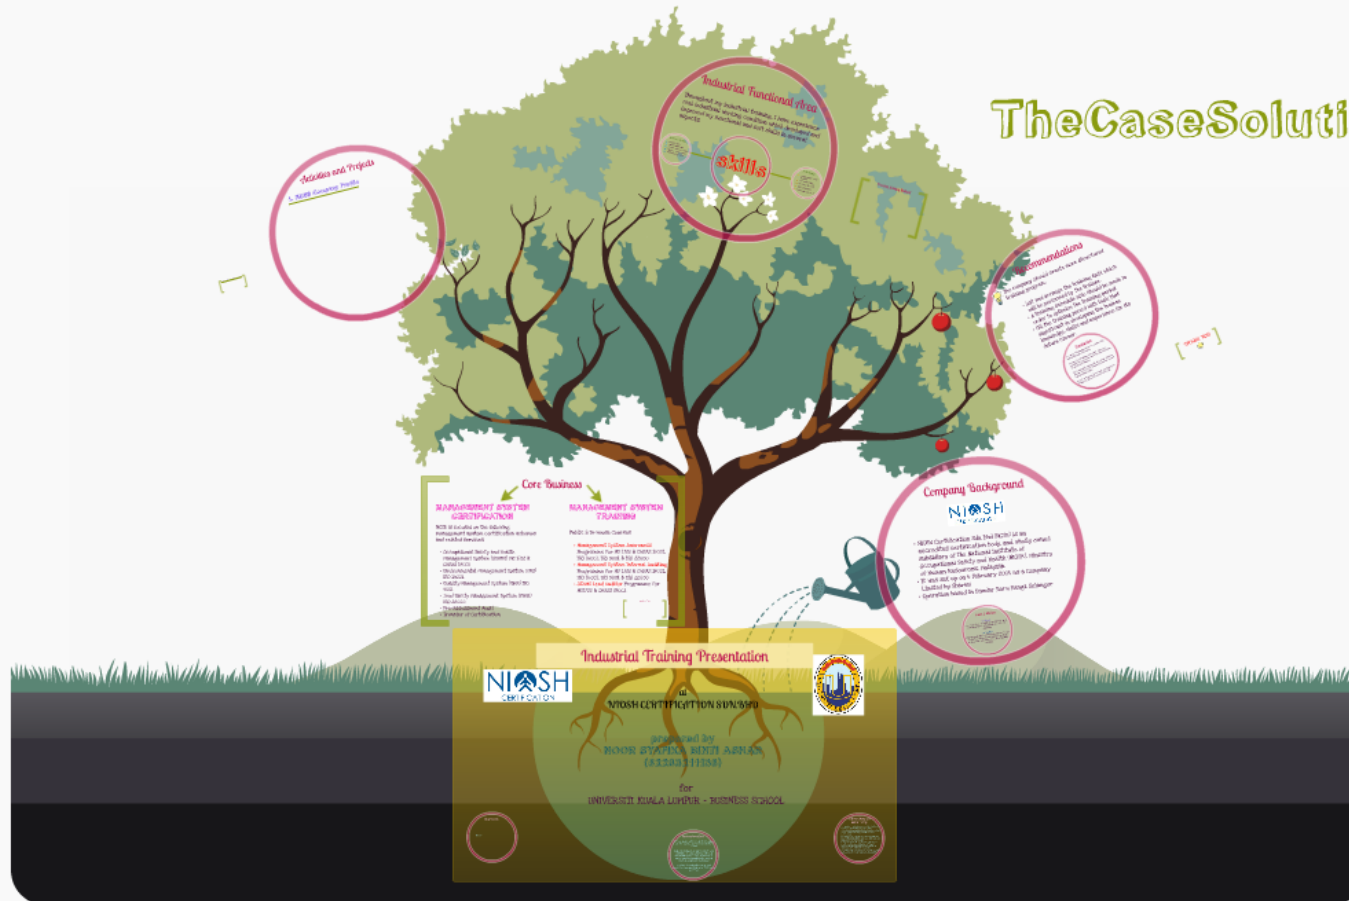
TheCaseSoluti

Industrial Functional Area

skills

Activities and Projects

Recommendations

Core Business

MANAGEMENT SYSTEM CERTIFICATION

MANAGEMENT SYSTEM TRAINING

Company Background

NIOSH

Industrial Training Presentation

NIOSH CERTIFICATION

at

NIOSH CERTIFICATION SDN BHD

prepared by

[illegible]

for

UNIVERSITI KUALA LUMPUR - BUSINESS SCHOOL